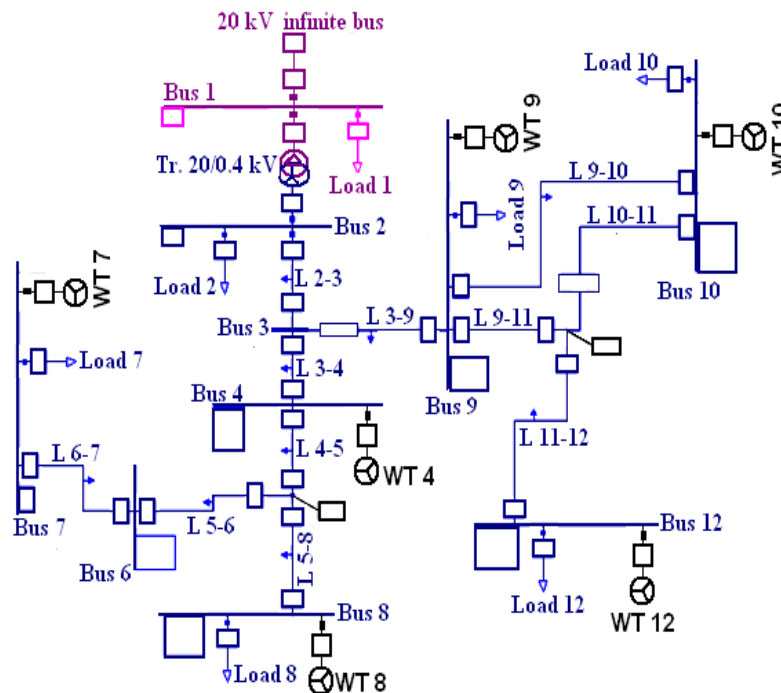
20 kV infinite bus

Bus 1

Tr. 20/0.4 kV

Load 1

Bus 2

Load 2

L 2-3

Bus 3

L 3-9

L 3-4

Bus 4

L 4-5

WT 4

L 5-6

L 5-8

Bus 8

Load 8

WT 8

WT 7

Load 7

L 6-7

Bus 7

Bus 6

WT 9

Load 9

L 9-10

L 10-11

L 9-11

Bus 9

Load 10

WT 10

Bus 10

L 11-12

Bus 12

Load 12

WT 12